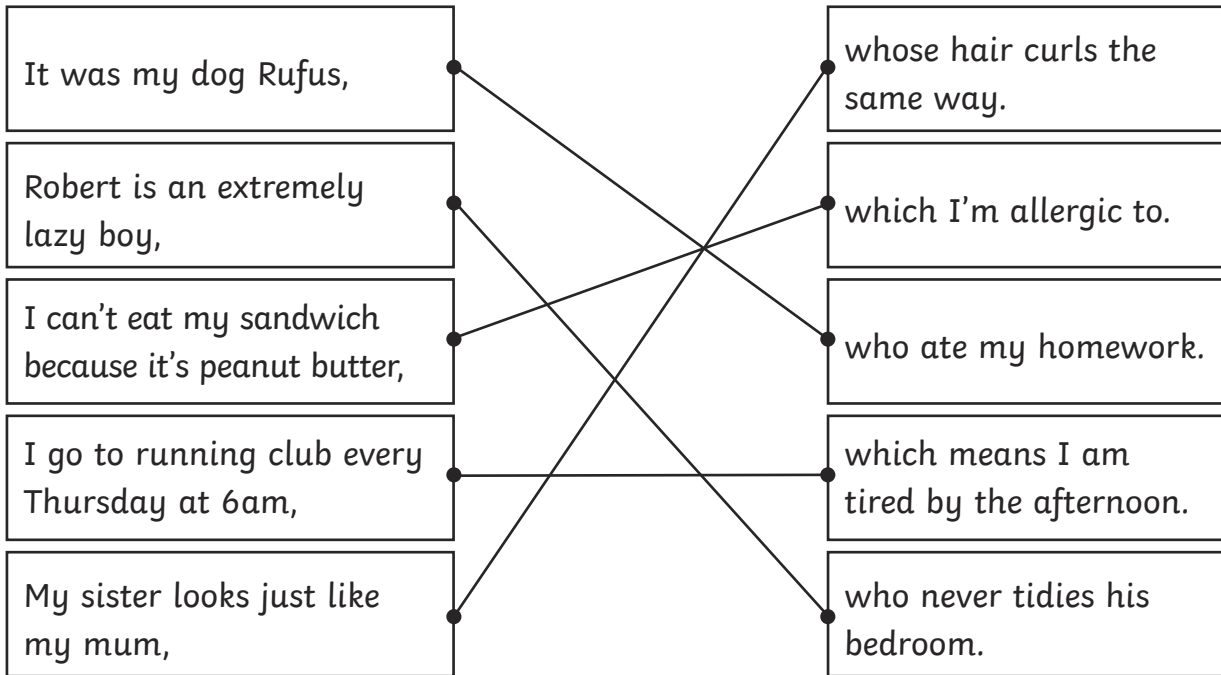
It was my dog Rufus,

Robert is an extremely lazy boy,

I can't eat my sandwich because it's peanut butter,

I go to running club every Thursday at 6am,

My sister looks just like my mum,

whose hair curls the same way.

which I'm allergic to.

who ate my homework.

which means I am tired by the afternoon.

who never tidies his bedroom.